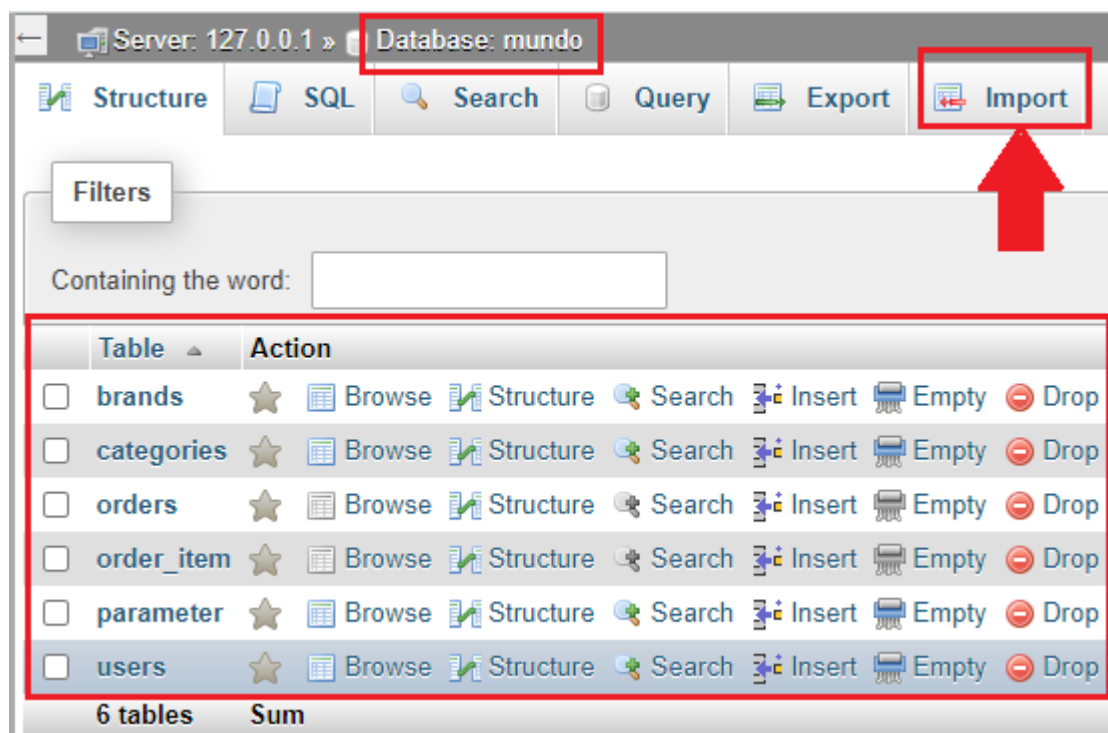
← Server: 127.0.0.1 » Database: mundo

Structure SQL Search Query Export Import

Filters

Containing the word:

| | Table | Action |
|---|---|---|
| | brands | Browse Structure Search Insert Empty Drop |
| | categories | Browse Structure Search Insert Empty Drop |
| | orders | Browse Structure Search Insert Empty Drop |
| | order_item | Browse Structure Search Insert Empty Drop |
| | parameter | Browse Structure Search Insert Empty Drop |
| | users | Browse Structure Search Insert Empty Drop |
| | 6 tables | Sum |